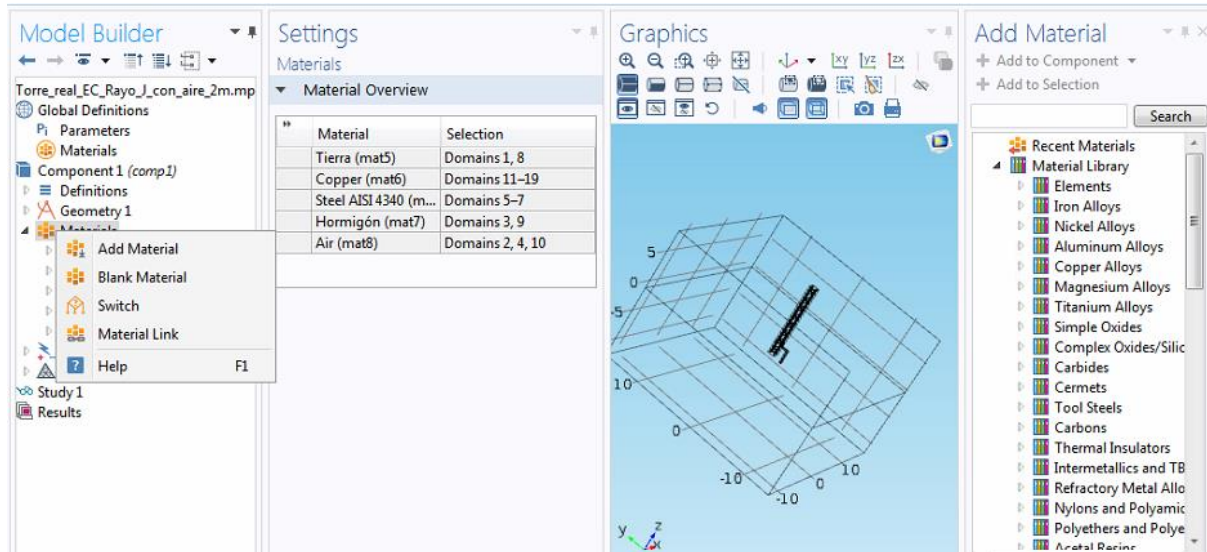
Model Builder

Torre_real_EC_Rayo_J_con_aire_2m.mp
Global Definitions
Pi Parameters
Materials
Component 1 (comp1)
Definitions
Geometry 1
Materials
Add Material
Blank Material
Switch
Material Link
Help F1
Study 1
Results

Settings
Materials
Material Overview

| Material | Selection |
|---|---|
| Tierra (mat5) | Domains 1, 8 |
| Copper (mat6) | Domains 11–19 |
| Steel AISI 4340 (m... | Domains 5–7 |
| Hormigón (mat7) | Domains 3, 9 |
| Air (mat8) | Domains 2, 4, 10 |

Graphics
xy yz zx
5
0
-5
10
0
-10
10
0
-10
y
z

Add Material
Add to Component
Add to Selection
Search
Recent Materials
Material Library
Elements
Iron Alloys
Nickel Alloys
Aluminum Alloys
Copper Alloys
Magnesium Alloys
Titanium Alloys
Simple Oxides
Complex Oxides/Silic
Carbides
Cermets
Tool Steels
Carbons
Thermal Insulators
Intermetallics and TB
Refractory Metal Allo
Nylons and Polyamic
Polyethers and Polye
Acetal Resins